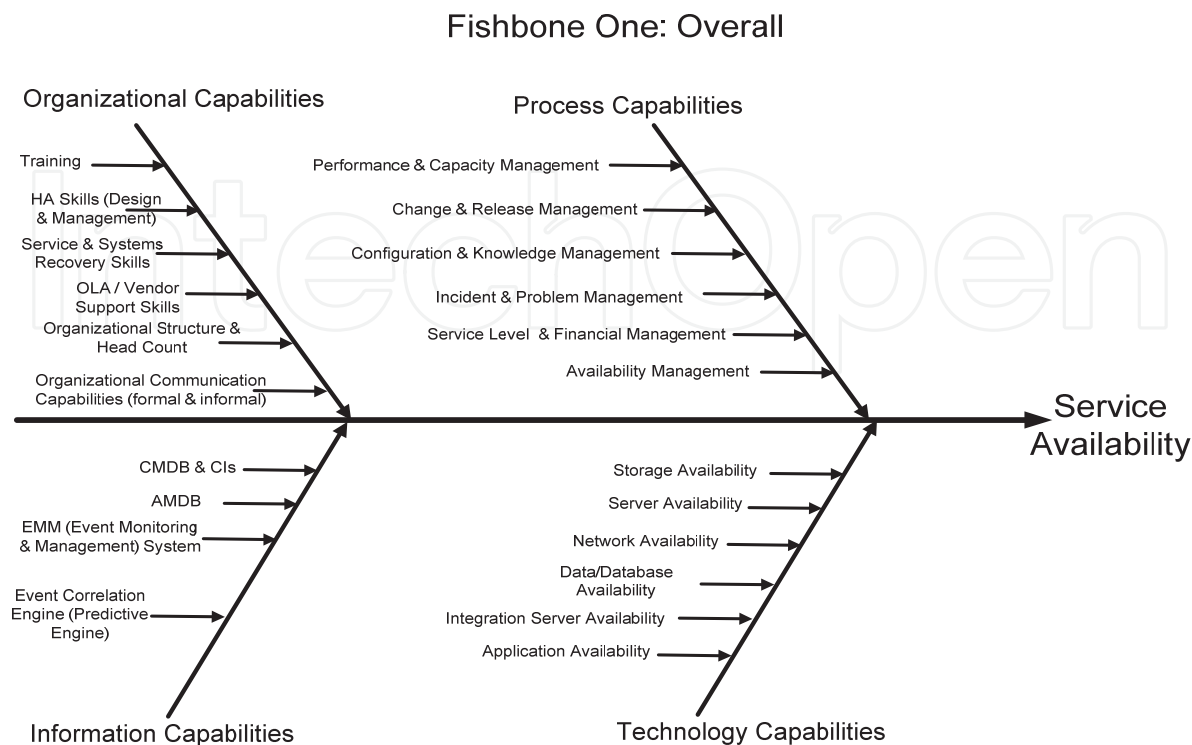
Fishbone One: Overall

Organizational Capabilities

Training

HA Skills (Design & Management)

Service & Systems Recovery Skills

OLA / Vendor Support Skills

Organizational Structure & Head Count

Organizational Communication Capabilities (formal & informal)

Process Capabilities

Performance & Capacity Management

Change & Release Management

Configuration & Knowledge Management

Incident & Problem Management

Service Level & Financial Management

Availability Management

Service Availability

CMDB & CIs

AMDB

EMM (Event Monitoring & Management) System

Event Correlation Engine (Predictive Engine)

Information Capabilities

Storage Availability

Server Availability

Network Availability

Data/Database Availability

Integration Server Availability

Application Availability

Technology Capabilities

IntechOpen